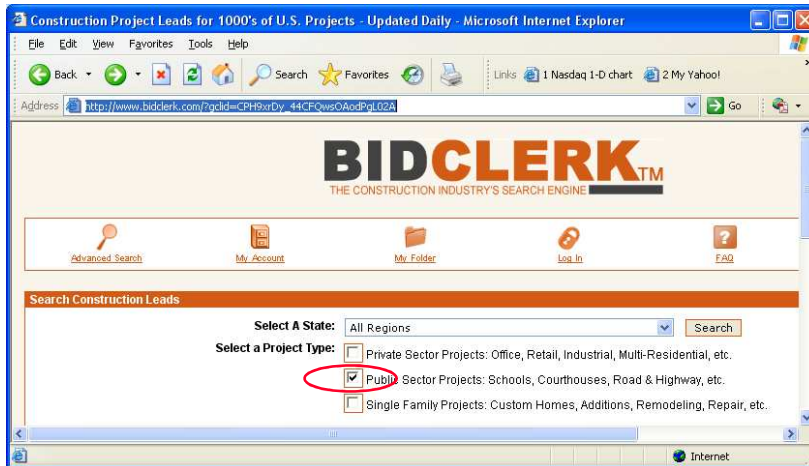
Construction Project Leads for 1000's of U.S. Projects - Updated Daily - Microsoft Internet Explorer

File Edit View Favorites Tools Help

Back Search Favorites Links 1 Nasdaq 1-D chart 2 My Yahoo!

Address http://www.bidclerk.com/?gclid=CPH9xrDy_44CFQwsOAodPgL02A Go

BIDCLERK™
THE CONSTRUCTION INDUSTRY'S SEARCH ENGINE

Advanced Search My Account My Folder Log In FAQ

Search Construction Leads

Select A State: All Regions Search

Select a Project Type: Private Sector Projects: Office, Retail, Industrial, Multi-Residential, etc.

Public Sector Projects: Schools, Courthouses, Road & Highway, etc.

Single Family Projects: Custom Homes, Additions, Remodeling, Repair, etc.

Internet